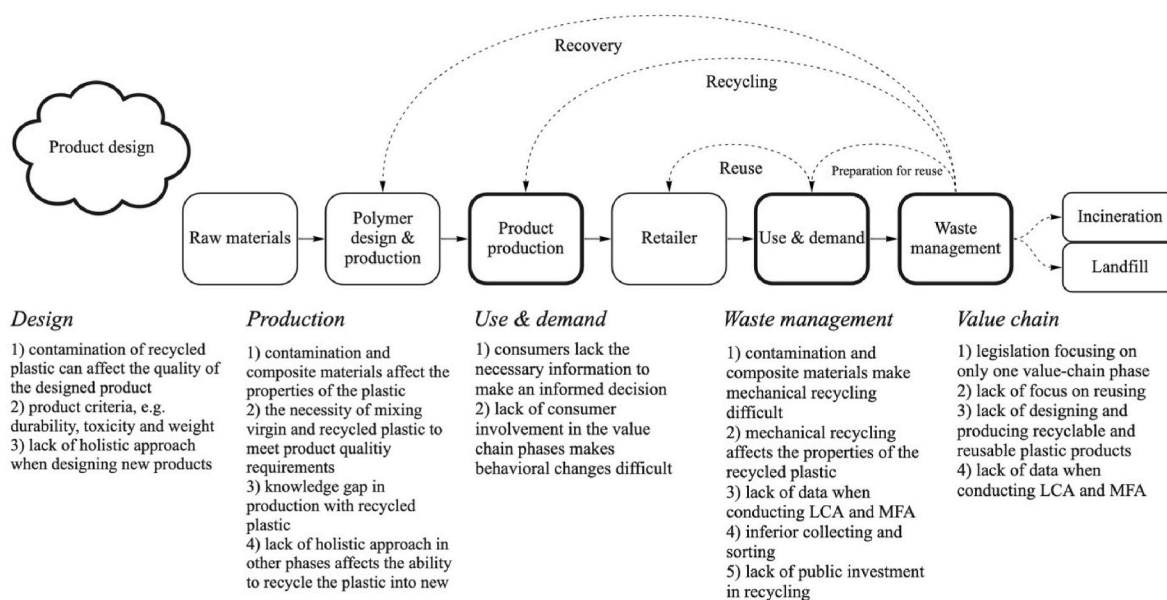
Recovery

Recycling

Product design

Reuse

Preparation for reuse

Raw materials

Polymer design & production

Product production

Retailer

Use & demand

Waste management

Incineration

Landfill

*Design*

1) contamination of recycled plastic can affect the quality of the designed product
2) product criteria, e.g. durability, toxicity and weight
3) lack of holistic approach when designing new products

*Production*

1) contamination and composite materials affect the properties of the plastic
2) the necessity of mixing virgin and recycled plastic to meet product qualitiy requirements
3) knowledge gap in production with recycled plastic
4) lack of holistic approach in other phases affects the ability to recycle the plastic into new

*Use & demand*

1) consumers lack the necessary information to make an informed decision
2) lack of consumer involvement in the value chain phases makes behavioral changes difficult

*Waste management*

1) contamination and composite materials make mechanical recycling difficult
2) mechanical recycling affects the properties of the recycled plastic
3) lack of data when conducting LCA and MFA
4) inferior collecting and sorting
5) lack of public investment in recycling

*Value chain*

1) legislation focusing on only one value-chain phase
2) lack of focus on reusing
3) lack of designing and producing recyclable and reusable plastic products
4) lack of data when conducting LCA and MFA